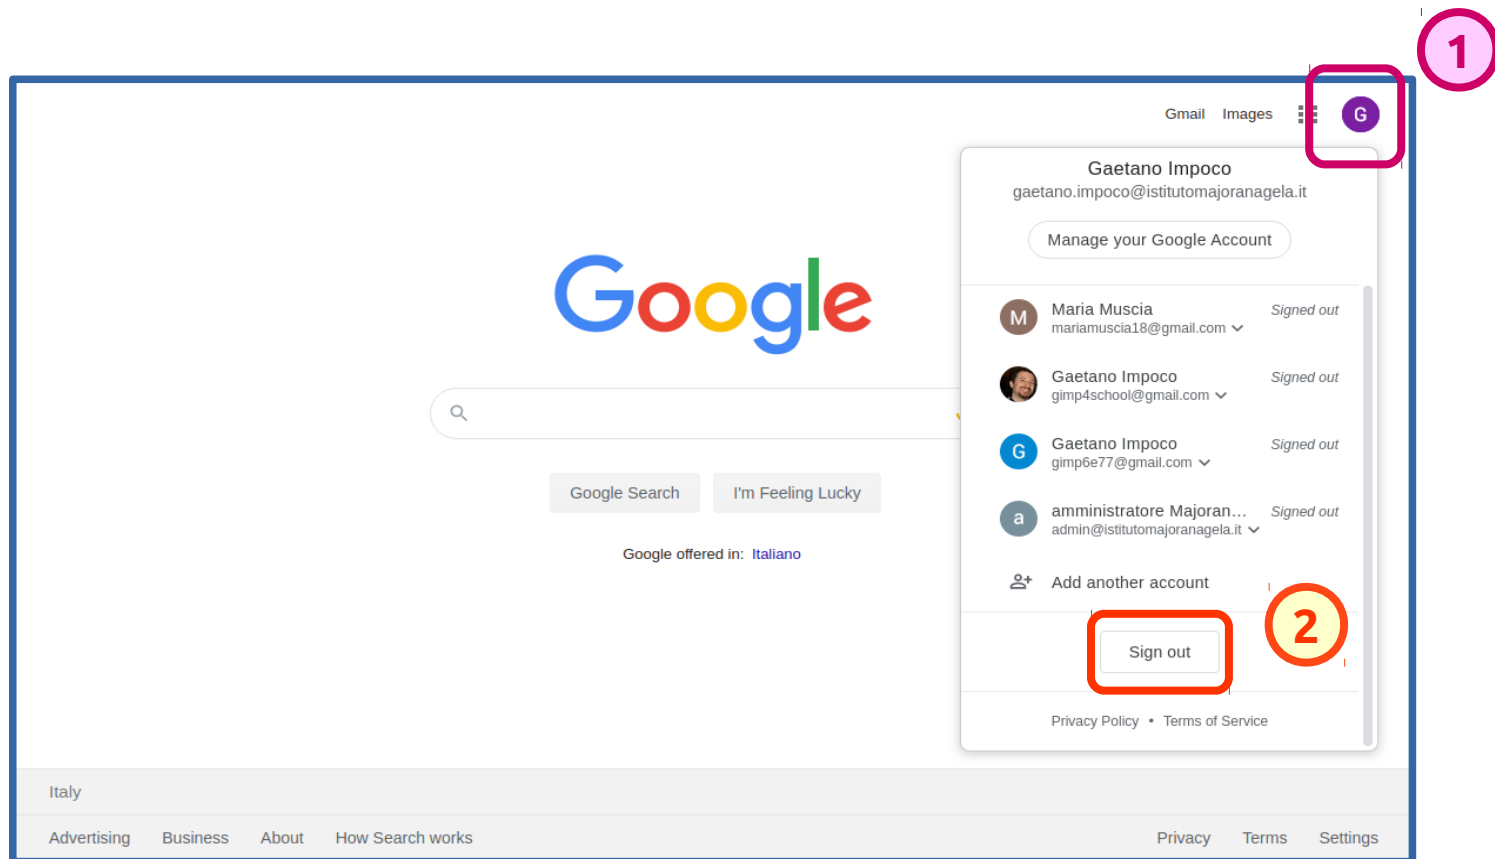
1

Gmail Images G

Gaetano Impoco
gaetano.impoco@istitutomajoranagela.it

Manage your Google Account

M Maria Muscia
mariamuscia18@gmail.com
Signed out

Gaetano Impoco
gimp4school@gmail.com
Signed out

G Gaetano Impoco
gimp6e77@gmail.com
Signed out

a amministratore Majoran...
admin@istitutomajoranagela.it
Signed out

Add another account

2

Sign out

Privacy Policy • Terms of Service

Google

Google Search I'm Feeling Lucky

Google offered in: Italiano

Italy

Advertising Business About How Search works Privacy Terms Settings